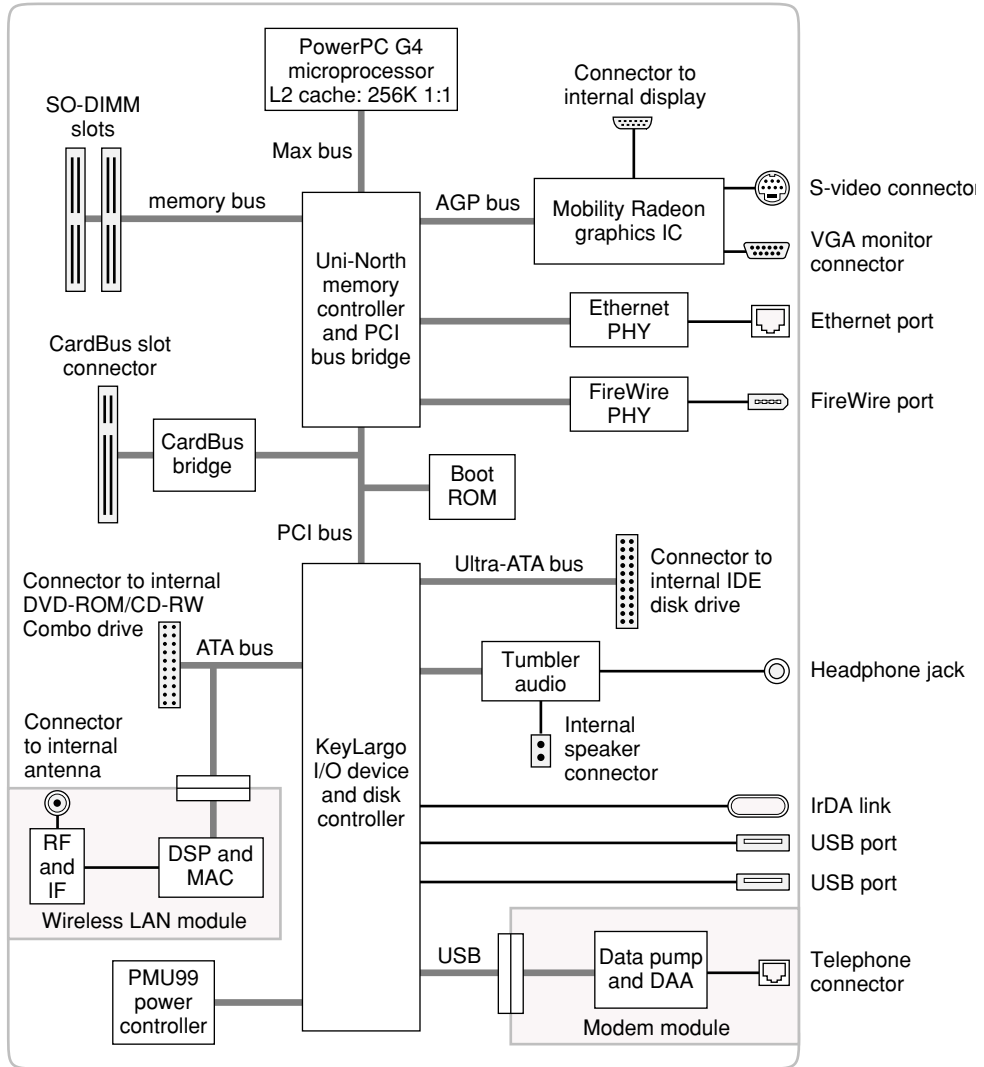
PowerPC G4 microprocessor L2 cache: 256K 1:1

SO-DIMM slots

Max bus

Connector to internal display

memory bus

AGP bus

Mobility Radeon graphics IC

S-video connector

VGA monitor connector

Uni-North memory controller and PCI bus bridge

Ethernet PHY

Ethernet port

CardBus slot connector

FireWire PHY

FireWire port

CardBus bridge

Boot ROM

PCI bus

Ultra-ATA bus

Connector to internal IDE disk drive

Connector to internal DVD-ROM/CD-RW Combo drive

ATA bus

Tumbler audio

Headphone jack

Internal speaker connector

Connector to internal antenna

KeyLargo I/O device and disk controller

IrDA link

RF and IF

DSP and MAC

USB port

USB port

Wireless LAN module

USB

Data pump and DAA

Telephone connector

PMU99 power controller

Modem module